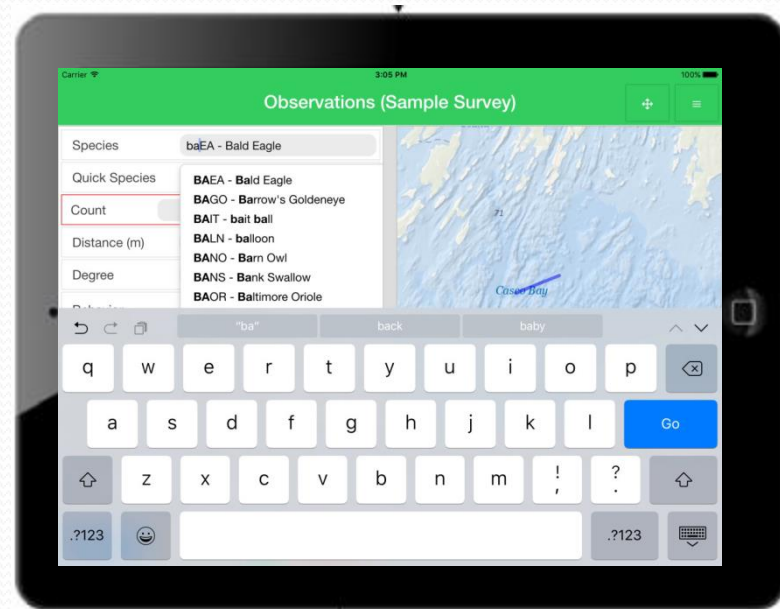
Carrier
3:05 PM
100%

Observations (Sample Survey)

Species
baEA - Bald Eagle
Quick Species
BAEA - Bald Eagle
BAGO - Barrow's Goldeneye
Count
BAIT - bait ball
BALN - balloon
Distance (m)
BANO - Barn Owl
Degree
BANS - Bank Swallow
BAOR - Baltimore Oriole

Casco Bay

"ba"
back
baby

q w e r t y u i o p
a s d f g h j k l
Go
z x c v b n m ! , ? .
.?123
.?123